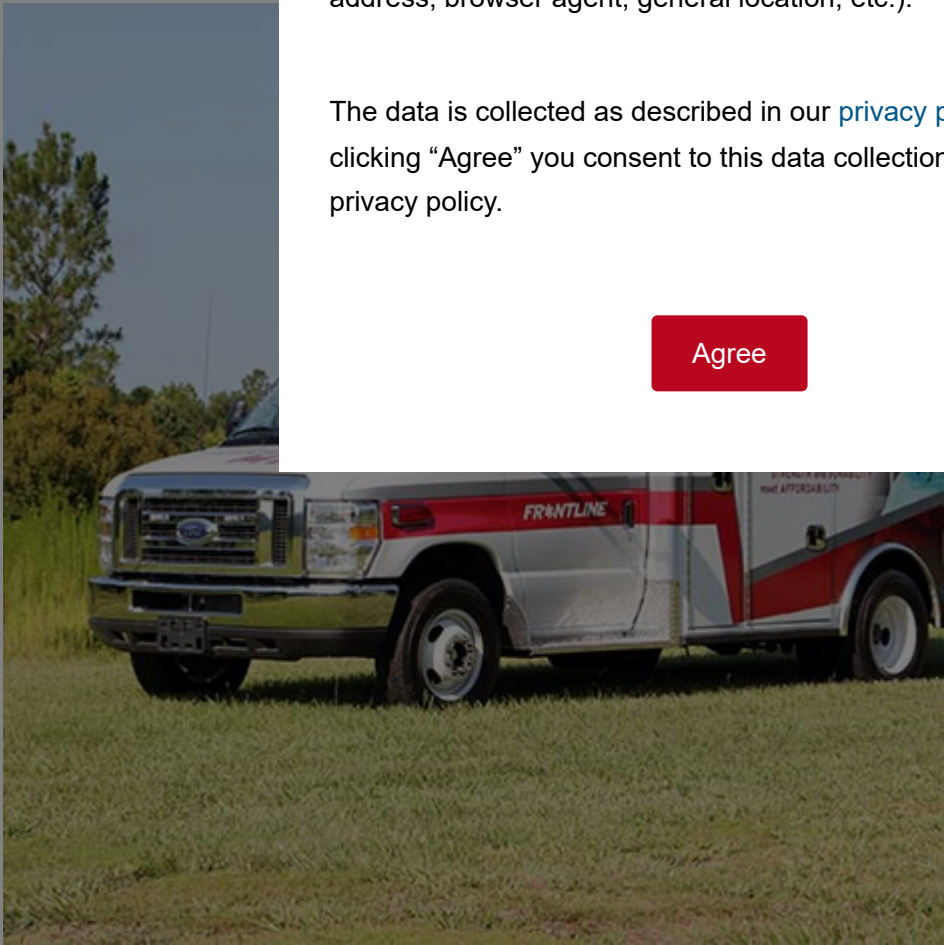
address, browser agent, general location, etc.).

The data is collected as described in our privacy p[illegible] clicking “Agree” you consent to this data collection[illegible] privacy policy.

Agree

FRONTLINE

meet AFFORDABILITY